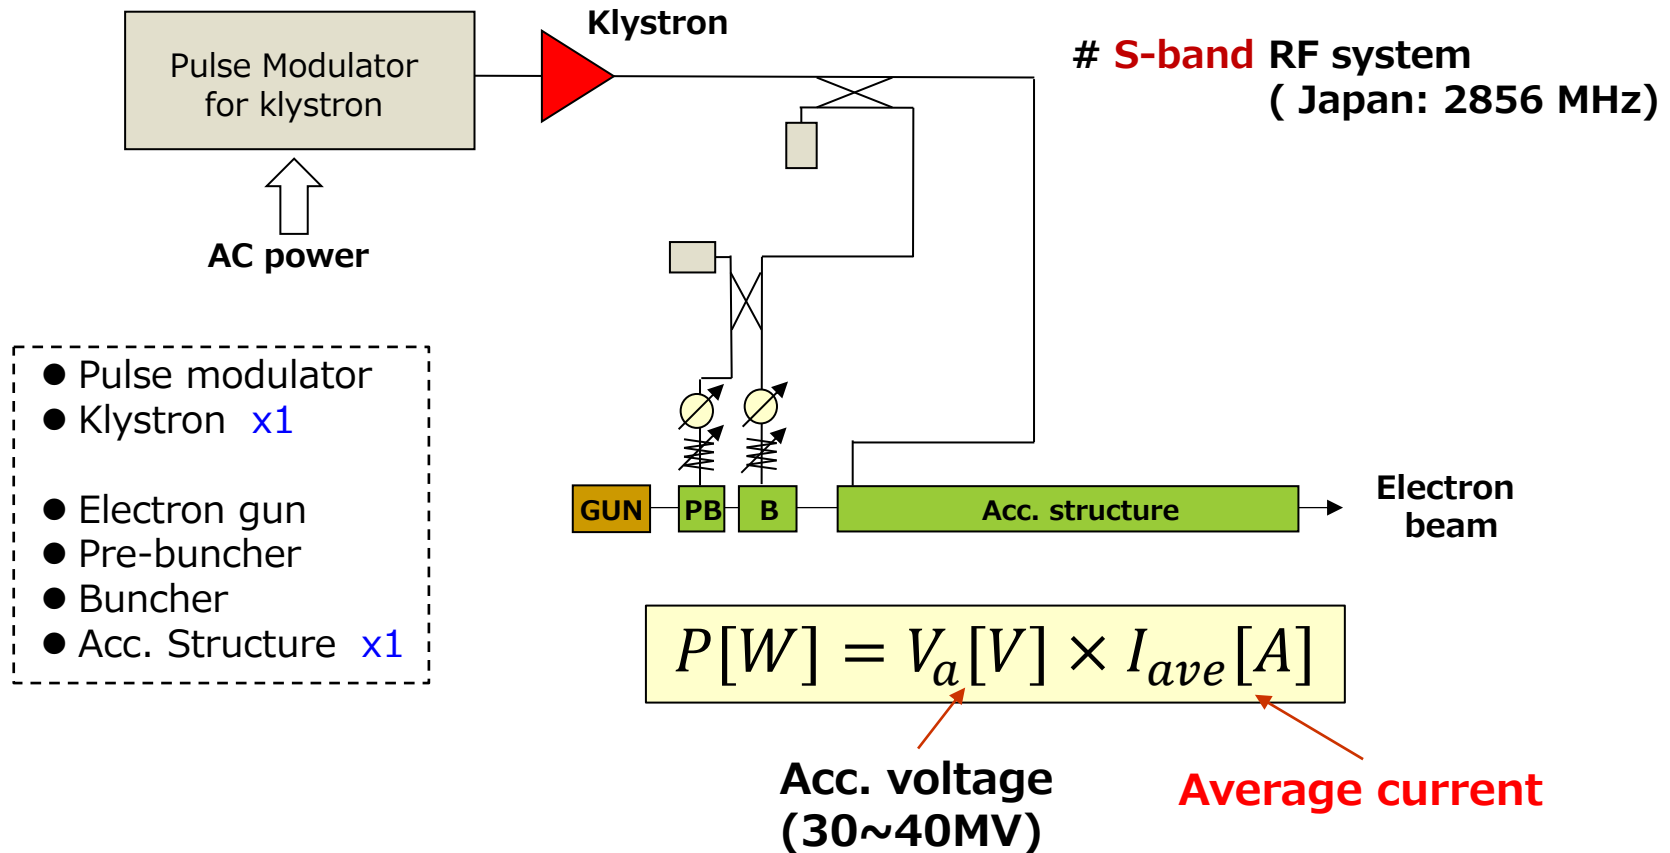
Pulse Modulator for klystron

Klystron

# S-band RF system ( Japan: 2856 MHz)

AC power

● Pulse modulator
● Klystron x1

● Electron gun
● Pre-buncher
● Buncher
● Acc. Structure x1

GUN PB B Acc. structure

Electron beam

$P[W] = V_a[V] \times I_{ave}[A]$

Acc. voltage (30~40MV)

Average current